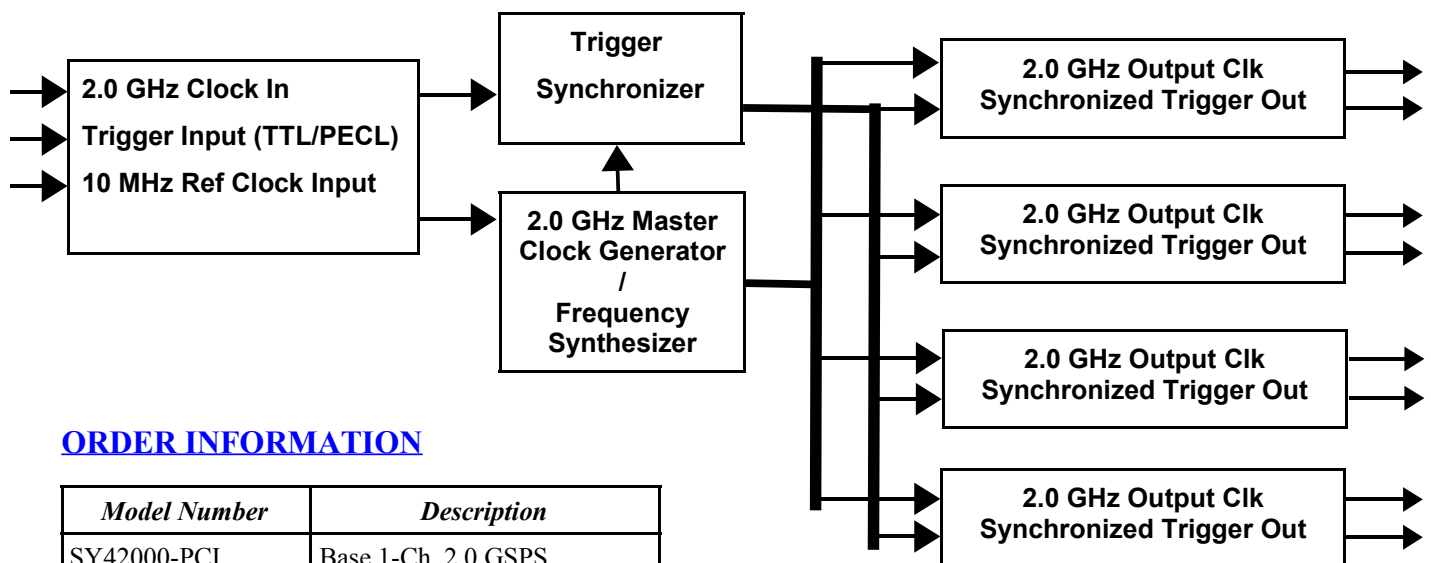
2.0 GHz Clock In
Trigger Input (TTL/PECL)
10 MHz Ref Clock Input

Trigger Synchronizer

2.0 GHz Master Clock Generator / Frequency Synthesizer

2.0 GHz Output Clk Synchronized Trigger Out

2.0 GHz Output Clk Synchronized Trigger Out

2.0 GHz Output Clk Synchronized Trigger Out

2.0 GHz Output Clk Synchronized Trigger Out

ORDER INFORMATION

| Model Number | Description |
|---|---|
| SY42000-PCI | Base 1-Ch. 2.0 GSPS |